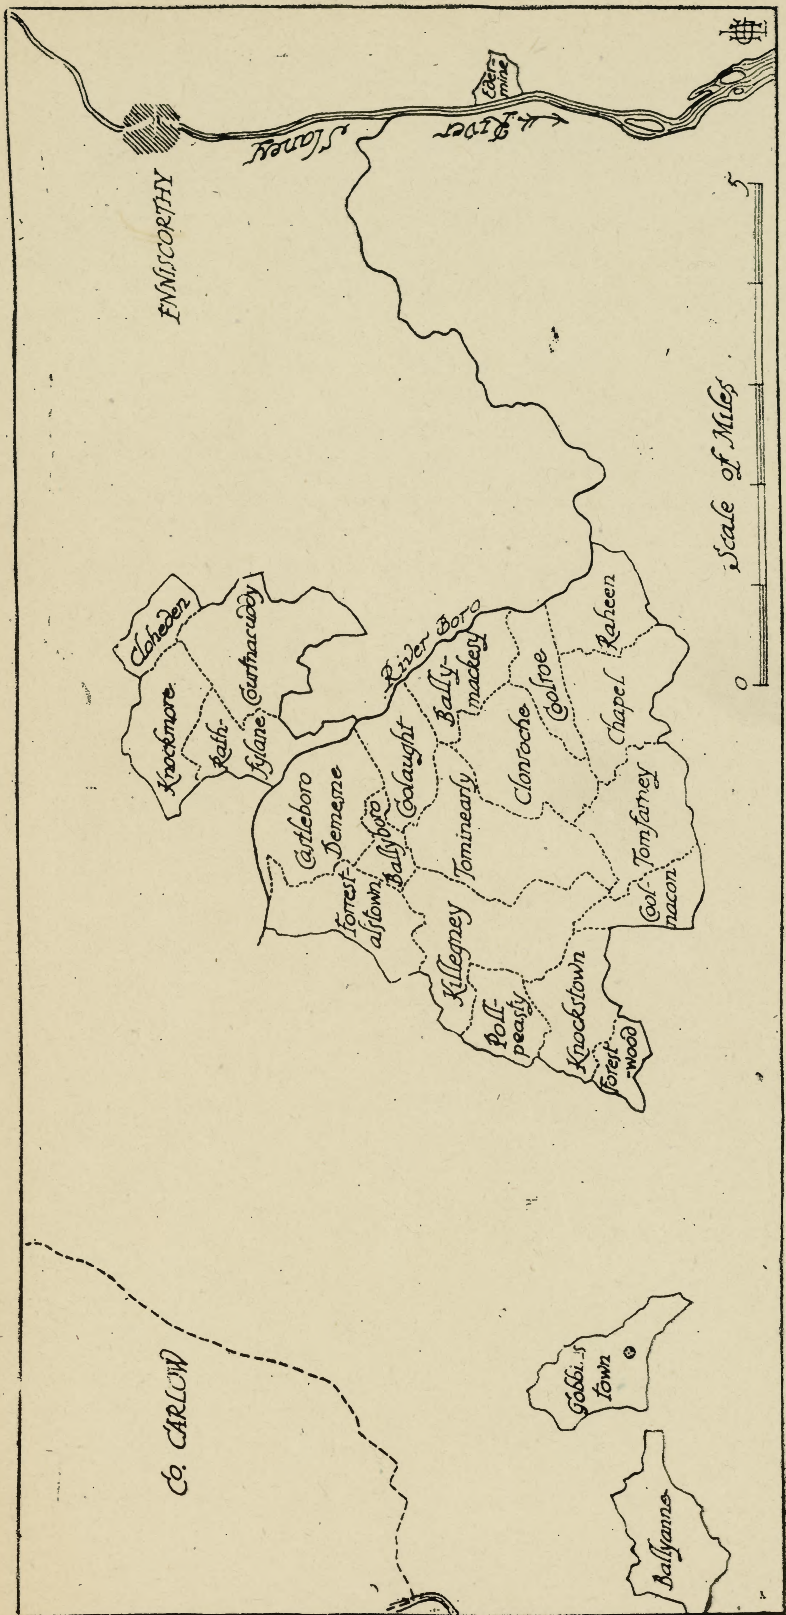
ENNISCORTHY

Slaney

River

Cloheden

Knockmore

Rath-

fylane

Courtnacuddy

River Boro

Castleboro

Demesne

Forrest-

alstown

Ballyboro

Coolaught

Bally-

mackesy

Tominearly

Clonroche

Coolroe

Raheen

Chapel

Tomfarney

Cool-

nacon

Killegney

Poll-

peasty

Knockstown

Forest

-wood

CO. CARLOW

Gobbi-s

town

Ballyanne

Scale of Miles

0

5